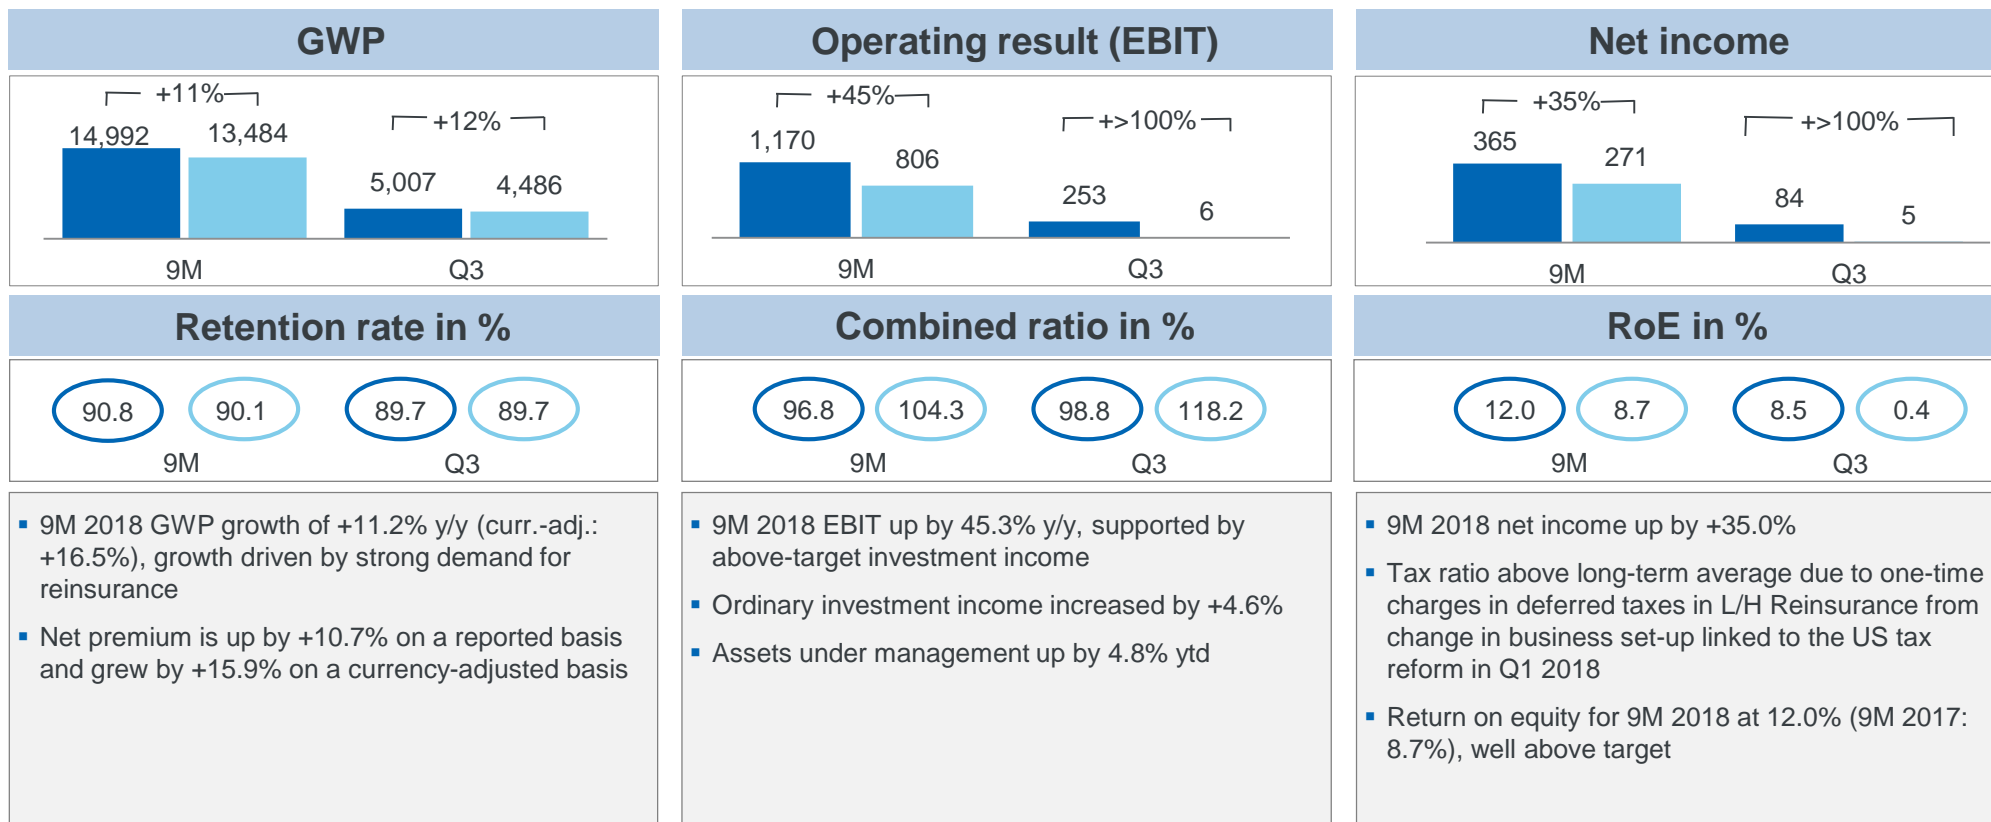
GWP

+11%
14,992 13,484
+12%
5,007 4,486
9M Q3

Operating result (EBIT)

+45%
1,170 806
+>100%
253 6
9M Q3

Net income

+35%
365 271
+>100%
84 5
9M Q3

Retention rate in %

90.8 90.1 89.7 89.7
9M Q3

Combined ratio in %

96.8 104.3 98.8 118.2
9M Q3

RoE in %

12.0 8.7 8.5 0.4
9M Q3

▪ 9M 2018 GWP growth of +11.2% y/y (curr.-adj.: +16.5%), growth driven by strong demand for reinsurance

▪ Net premium is up by +10.7% on a reported basis and grew by +15.9% on a currency-adjusted basis

▪ 9M 2018 EBIT up by 45.3% y/y, supported by above-target investment income

▪ Ordinary investment income increased by +4.6%

▪ Assets under management up by 4.8% ytd

▪ 9M 2018 net income up by +35.0%

▪ Tax ratio above long-term average due to one-time charges in deferred taxes in L/H Reinsurance from change in business set-up linked to the US tax reform in Q1 2018

▪ Return on equity for 9M 2018 at 12.0% (9M 2017: 8.7%), well above target